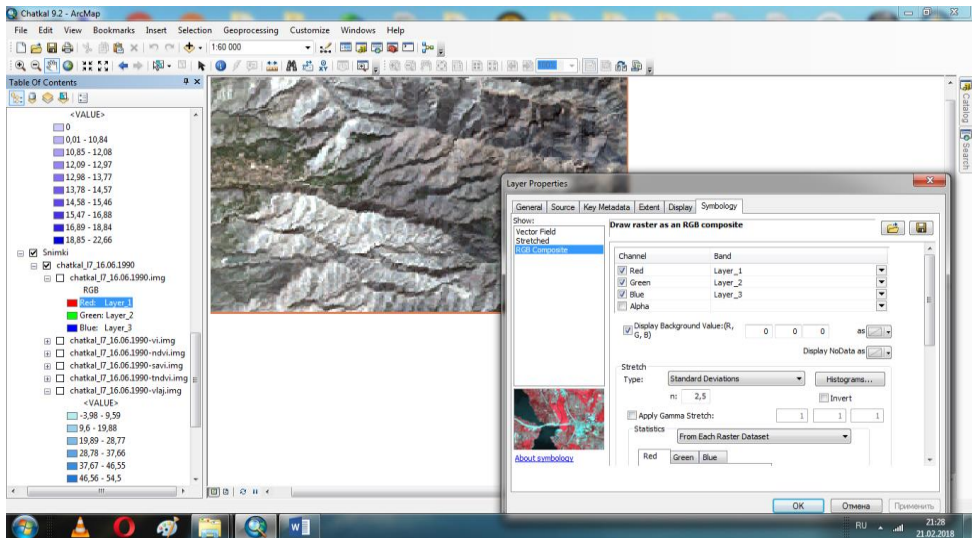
Chatkal 9.2 - ArcMap

File Edit View Bookmarks Insert Selection Geoprocessing Customize Windows Help

1:60 000

Table Of Contents

<VALUE>
0
0,01 - 10,84
10,85 - 12,08
12,09 - 12,97
12,98 - 13,77
13,78 - 14,57
14,58 - 15,46
15,47 - 16,88
16,89 - 18,84
18,85 - 22,66
Snimki
chatkal_l7_16.06.1990
chatkal_l7_16.06.1990.img
RGB
Red: Layer_1
Green: Layer_2
Blue: Layer_3
chatkal_l7_16.06.1990-vi.img
chatkal_l7_16.06.1990-ndvi.img
chatkal_l7_16.06.1990-savi.img
chatkal_l7_16.06.1990-tndvi.img
chatkal_l7_16.06.1990-vlaj.img
<VALUE>
-3,98 - 9,59
9,6 - 19,88
19,89 - 28,77
28,78 - 37,66
37,67 - 46,55
46,56 - 54,5

Catalog
Search

Layer Properties

General Source Key Metadata Extent Display Symbology

Show:
Vector Field
Stretched
RGB Composite

Draw raster as an RGB composite

| Channel | Band |
|---|---|
| Red | Layer_1 |
| Green | Layer_2 |
| Blue | Layer_3 |
| Alpha | |

Display Background Value:(R, G, B) 0 0 0 as
Display NoData as

Stretch
Type: Standard Deviations Histograms...
n: 2,5 Invert
Apply Gamma Stretch: 1 1 1
Statistics
From Each Raster Dataset
Red Green Blue

About symbology

OK Отмена Применить

RU 21:28 21.02.2018